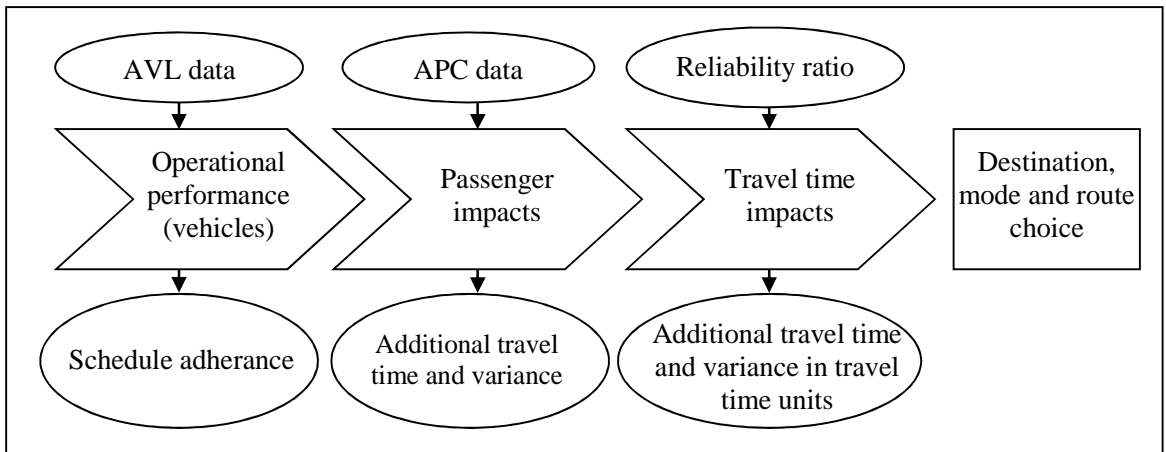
AVL data

APC data

Reliability ratio

Operational performance (vehicles)

Passenger impacts

Travel time impacts

Destination, mode and route choice

Schedule adherance

Additional travel time and variance

Additional travel time and variance in travel time units